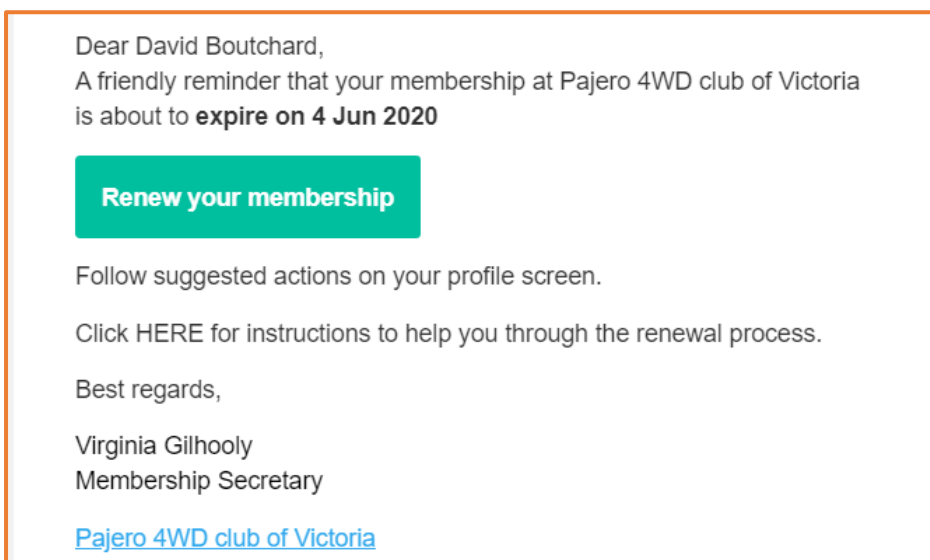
Dear David Boutchard,
A friendly reminder that your membership at Pajero 4WD club of Victoria is about to **expire on 4 Jun 2020**

Renew your membership

Follow suggested actions on your profile screen.

Click HERE for instructions to help you through the renewal process.

Best regards,

Virginia Gilhooly
Membership Secretary

Pajero 4WD club of Victoria